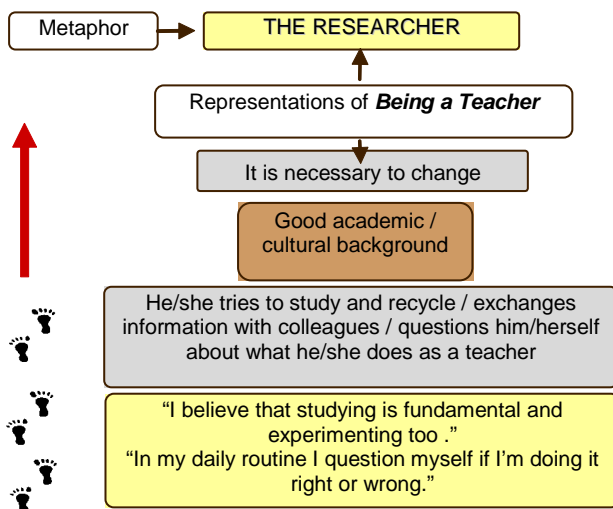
Metaphor

THE RESEARCHER

Representations of ***Being a Teacher***

It is necessary to change

Good academic / cultural background

He/she tries to study and recycle / exchanges information with colleagues / questions him/herself about what he/she does as a teacher

“I believe that studying is fundamental and experimenting too .”
“In my daily routine I question myself if I’m doing it right or wrong.”